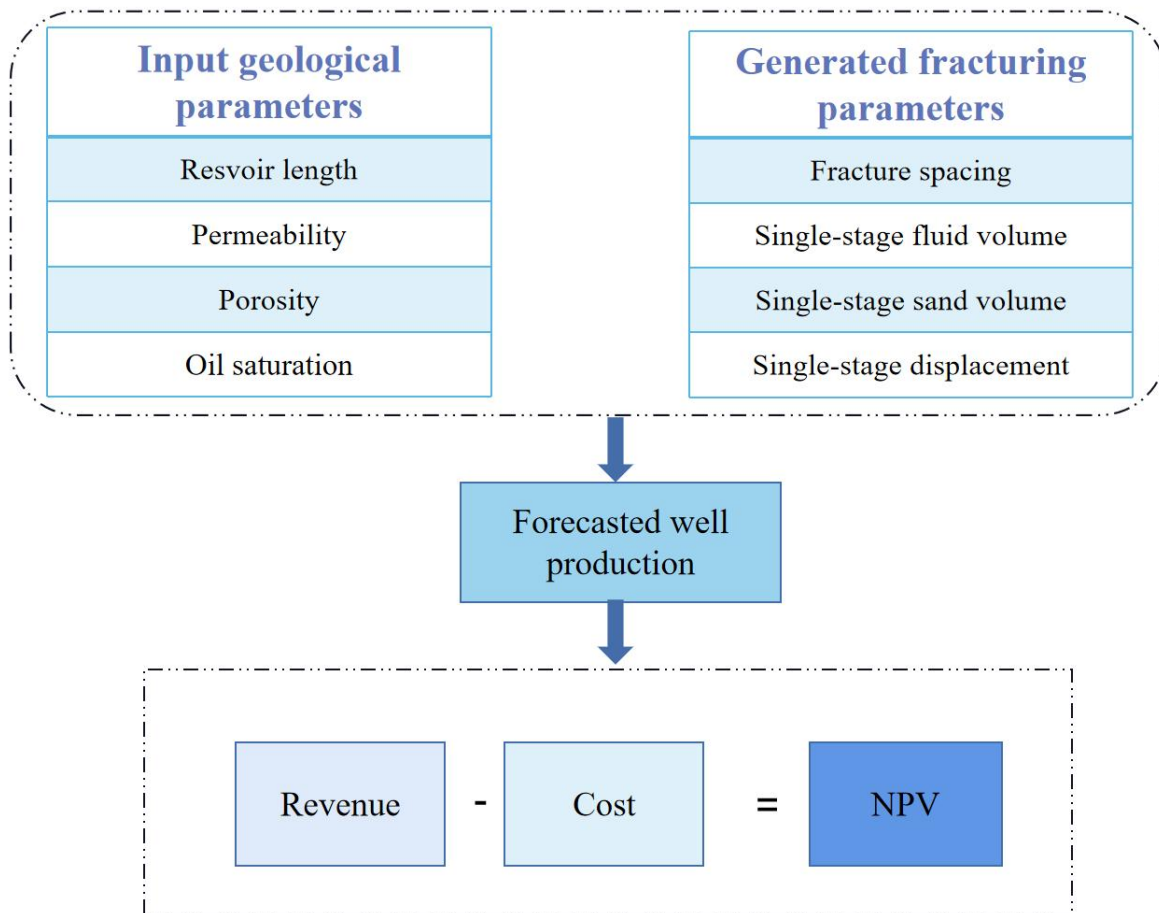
| Input geological parameters |
|---|
| Resvoir length |
| Permeability |
| Porosity |
| Oil saturation |

| Generated fracturing parameters |
|---|
| Fracture spacing |
| Single-stage fluid volume |
| Single-stage sand volume |
| Single-stage displacement |

Forecasted well production

Revenue - Cost = NPV